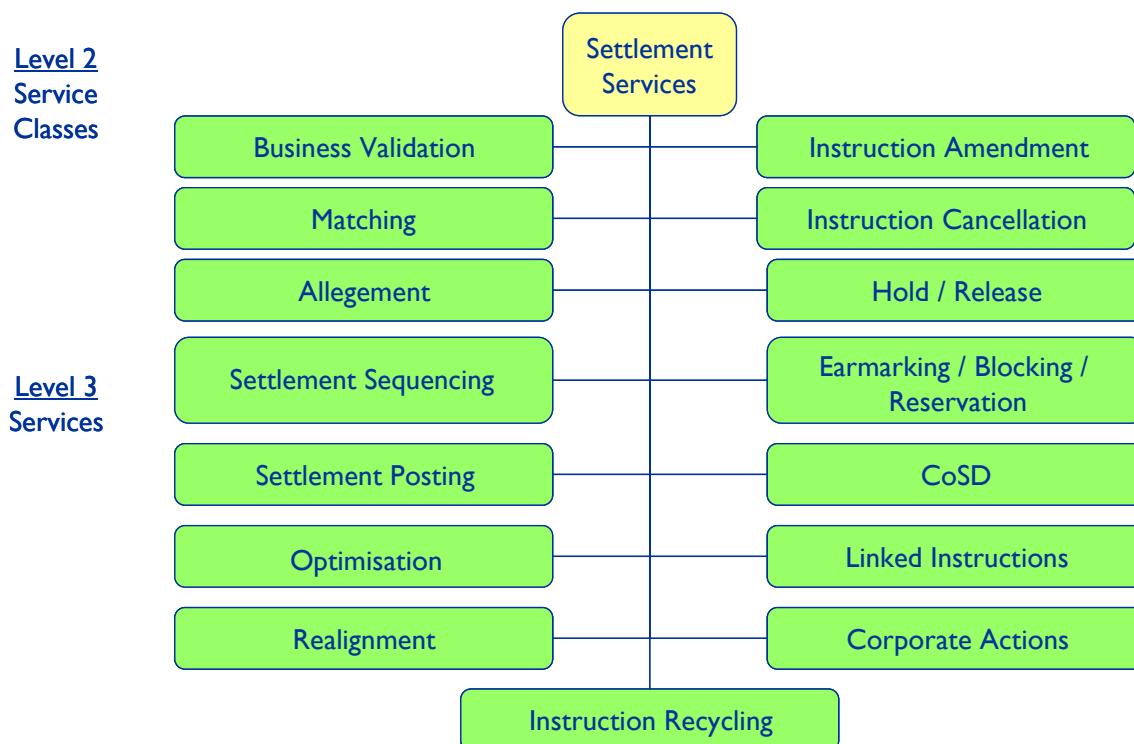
Level 2
Service Classes

Settlement Services

Business Validation

Instruction Amendment

Matching

Instruction Cancellation

Allegement

Hold / Release

Level 3
Services

Settlement Sequencing

Earmarking / Blocking / Reservation

Settlement Posting

CoSD

Optimisation

Linked Instructions

Realignment

Corporate Actions

Instruction Recycling